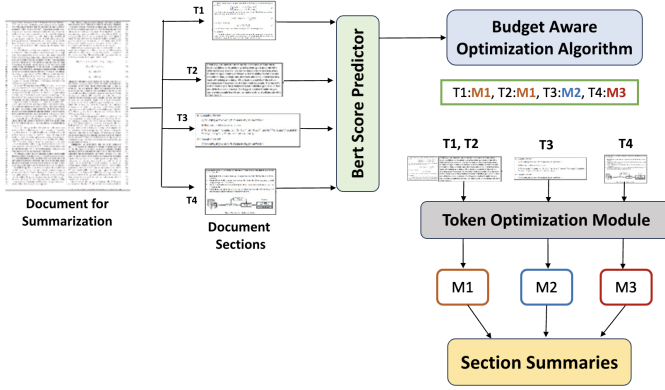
Document for Summarization

T1

T2

T3

T4

Document Sections

Bert Score Predictor

Budget Aware Optimization Algorithm

T1:M1, T2:M1, T3:M2, T4:M3

T1, T2

T3

T4

Token Optimization Module

M1

M2

M3

Section Summaries